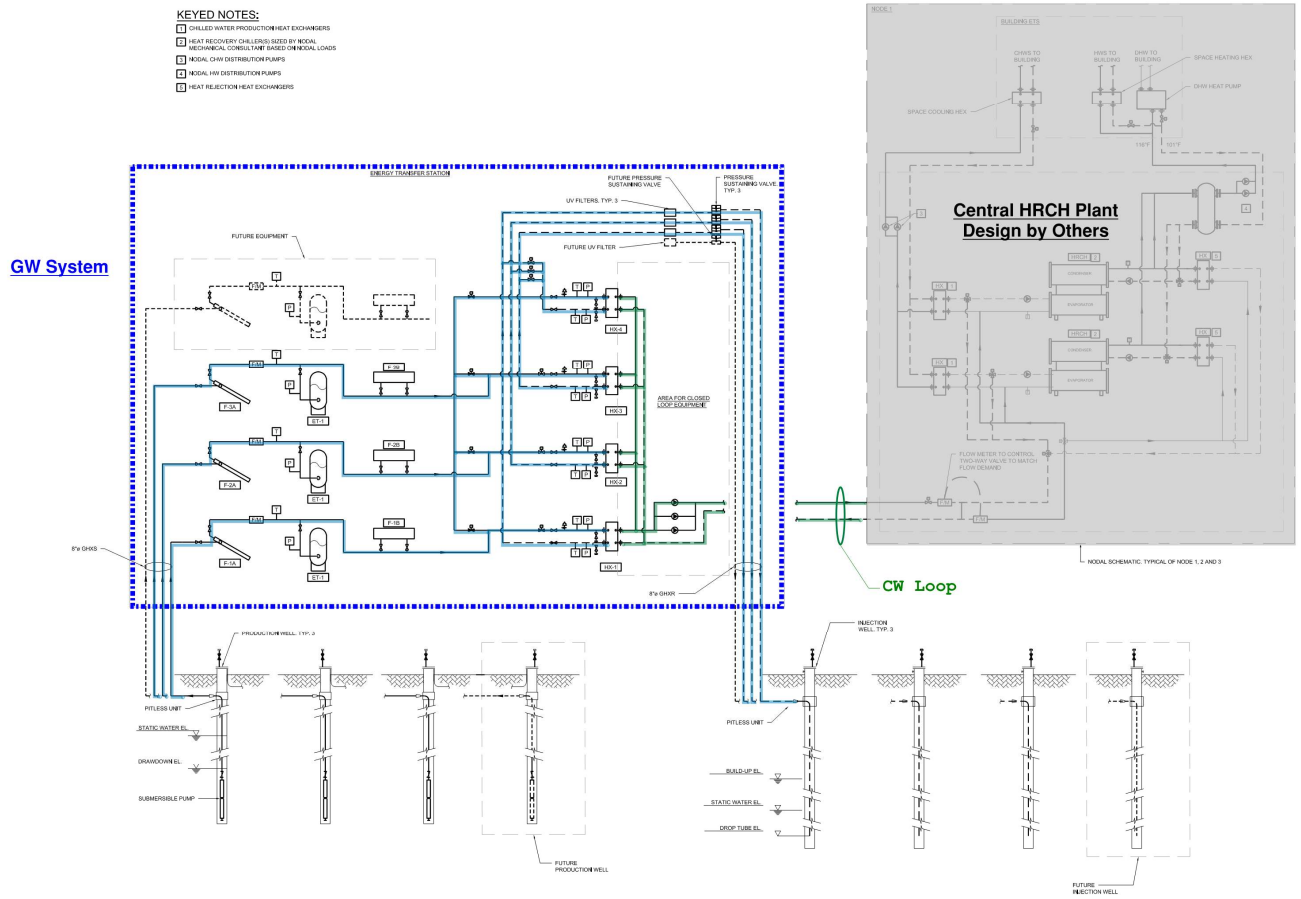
KEYED NOTES:
1 CHILLED WATER PRODUCTION HEAT EXCHANGERS
2 HEAT RECOVERY CHILLER(S) SIZED BY NODAL MECHANICAL CONSULTANT BASED ON NODAL LOADS
3 NODAL CHW DISTRIBUTION PUMPS
4 NODAL HW DISTRIBUTION PUMPS
5 HEAT REJECTION HEAT EXCHANGERS

GW System

ENERGY TRANSFER STATION

FUTURE EQUIPMENT

FUTURE PRESSURE SUSTAINING VALVE

PRESSURE SUSTAINING VALVE TYP. 3

UV FILTERS, TYP. 3

FUTURE UV FILTER

T
FM
P
F-3A
ET-1
F-3B
F-2A
F-2B
F-1A
F-1B
HX-4
HX-3
HX-2
HX-1

AREA FOR CLOSED LOOP EQUIPMENT

8"ø GHXS

8"ø GHXR

NODE 1

BUILDING ETS

CHWS TO BUILDING

HWS TO BUILDING

DHW TO BUILDING

SPACE HEATING HEX

DHW HEAT PUMP

SPACE COOLING HEX

Central HRCH Plant Design by Others

HRCH 2
CONDENSER
EVAPORATOR
HX 1
HX 5
3
4

FLOW METER TO CONTROL TWO-WAY VALVE TO MATCH FLOW DEMAND

FM

NODAL SCHEMATIC: TYPICAL OF NODE 1, 2 AND 3

CW Loop

PRODUCTION WELL, TYP. 3

PITLESS UNIT

STATIC WATER EL.

DRAWDOWN EL.

SUBMERSIBLE PUMP

FUTURE PRODUCTION WELL

INJECTION WELL, TYP. 3

PITLESS UNIT

BUILD-UP EL.

STATIC WATER EL.

DROP TUBE EL.

FUTURE INJECTION WELL